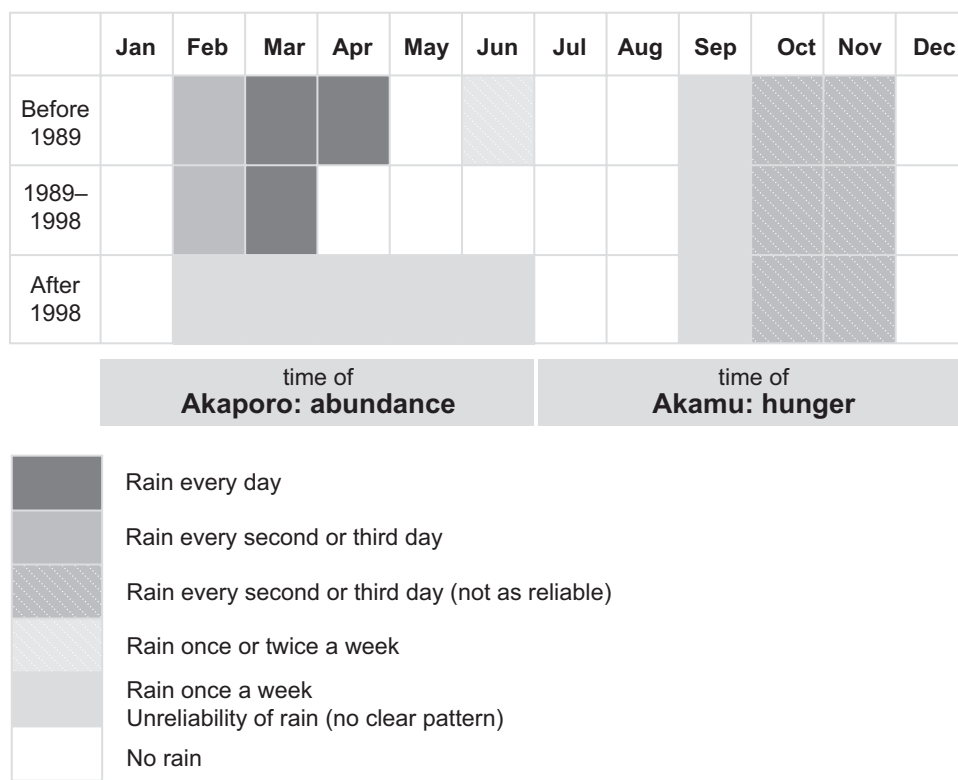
| | Jan | Feb | Mar | Apr | May | Jun | Jul | Aug | Sep | Oct | Nov | Dec |
|---|---|---|---|---|---|---|---|---|---|---|---|---|
| Before 1989 | | | | | | | | | | | | |
| 1989–1998 | | | | | | | | | | | | |
| After 1998 | | | | | | | | | | | | |

time of
Akaporo: abundance

time of
Akamu: hunger

Rain every day

Rain every second or third day

Rain every second or third day (not as reliable)

Rain once or twice a week

Rain once a week
Unreliability of rain (no clear pattern)

No rain